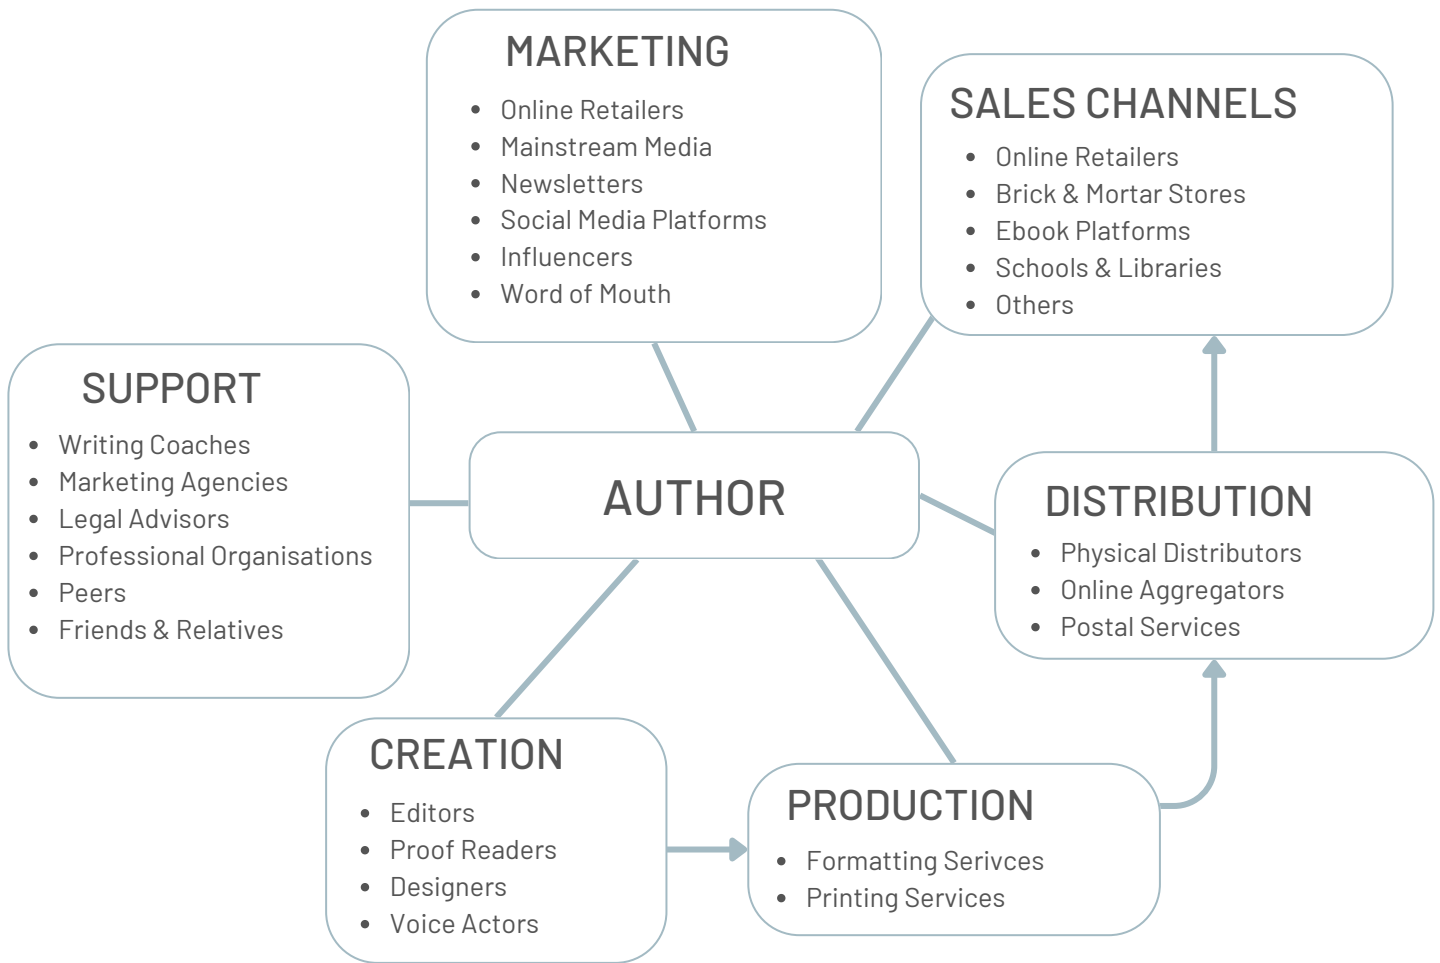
MARKETING

- Online Retailers
- Mainstream Media
- Newsletters
- Social Media Platforms
- Influencers
- Word of Mouth

SALES CHANNELS

- Online Retailers
- Brick & Mortar Stores
- Ebook Platforms
- Schools & Libraries
- Others

SUPPORT

- Writing Coaches
- Marketing Agencies
- Legal Advisors
- Professional Organisations
- Peers
- Friends & Relatives

AUTHOR

DISTRIBUTION

- Physical Distributors
- Online Aggregators
- Postal Services

CREATION

- Editors
- Proof Readers
- Designers
- Voice Actors

PRODUCTION

- Formatting Serivces
- Printing Services